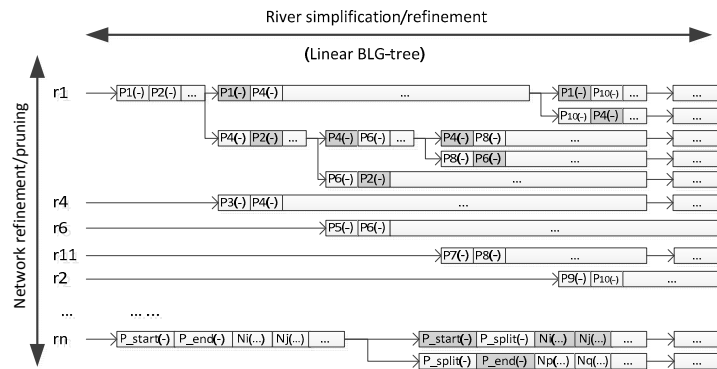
River simplification/refinement

(Linear BLG-tree)

Network refinement/pruning

r1
P1(-) P2(-) ... P1(-) P4(-) ... P1(-) P10(-) ... ...
P10(-) P4(-) ... ...
P4(-) P2(-) ... P4(-) P6(-) ... P4(-) P8(-) ... ...
P8(-) P6(-) ... ...
P6(-) P2(-) ... ...

r4
P3(-) P4(-) ... ...

r6
P5(-) P6(-) ... ...

r11
P7(-) P8(-) ... ...

r2
P9(-) P10(-) ... ...

... ... ...

rn
P_start(-) P_end(-) Ni(...) Nj(...) ... P_start(-) P_split(-) Ni(...) Nj(...) ... ...
P_split(-) P_end(-) Np(...) Nq(...) ... ...